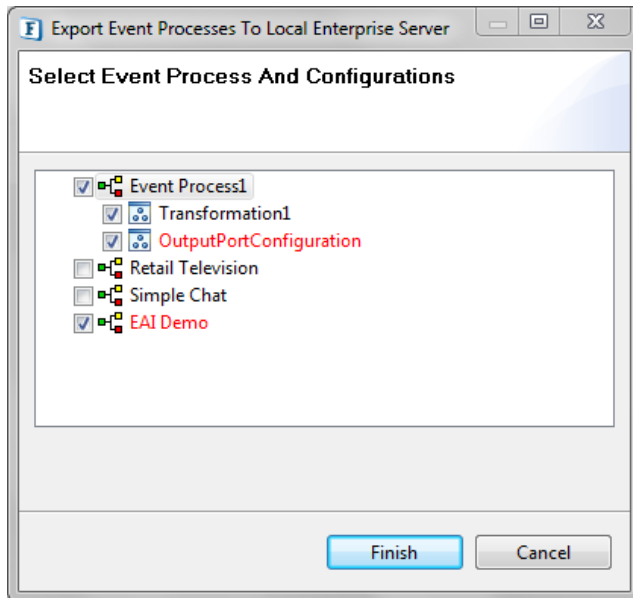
Export Event Processes To Local Enterprise Server

Select Event Process And Configurations

Event Process1
Transformation1
OutputPortConfiguration
Retail Television
Simple Chat
EAI Demo

Finish
Cancel